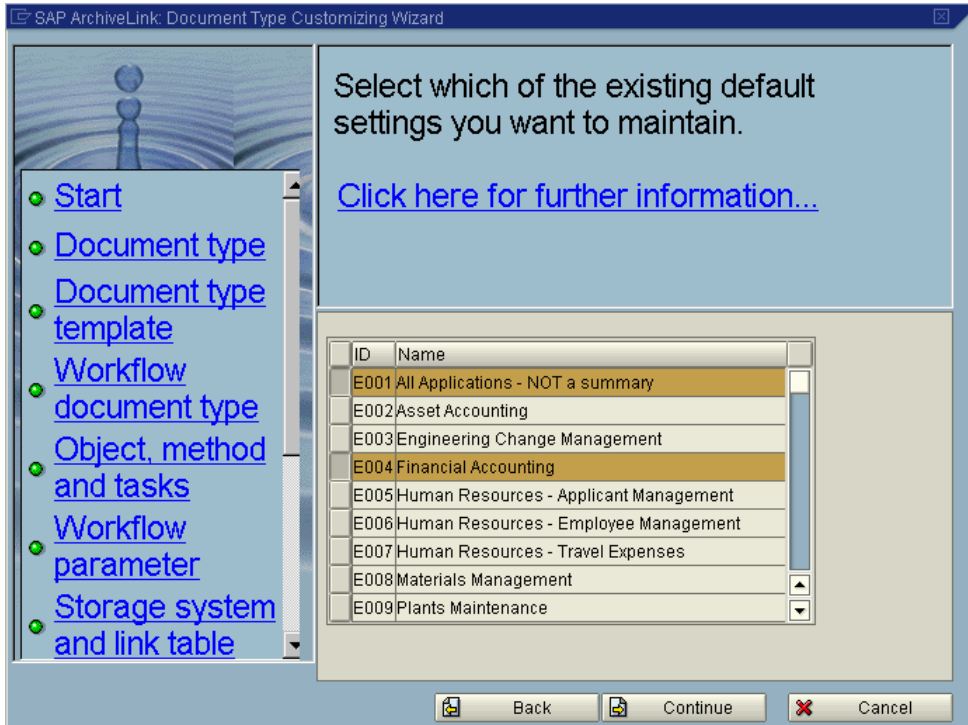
SAP ArchiveLink: Document Type Customizing Wizard

Start
Document type
Document type template
Workflow document type
Object, method and tasks
Workflow parameter
Storage system and link table

Select which of the existing default settings you want to maintain.

Click here for further information...

| ID | Name |
|---|---|
| E001 | All Applications - NOT a summary |
| E002 | Asset Accounting |
| E003 | Engineering Change Management |
| E004 | Financial Accounting |
| E005 | Human Resources - Applicant Management |
| E006 | Human Resources - Employee Management |
| E007 | Human Resources - Travel Expenses |
| E008 | Materials Management |
| E009 | Plants Maintenance |

Back
Continue
Cancel